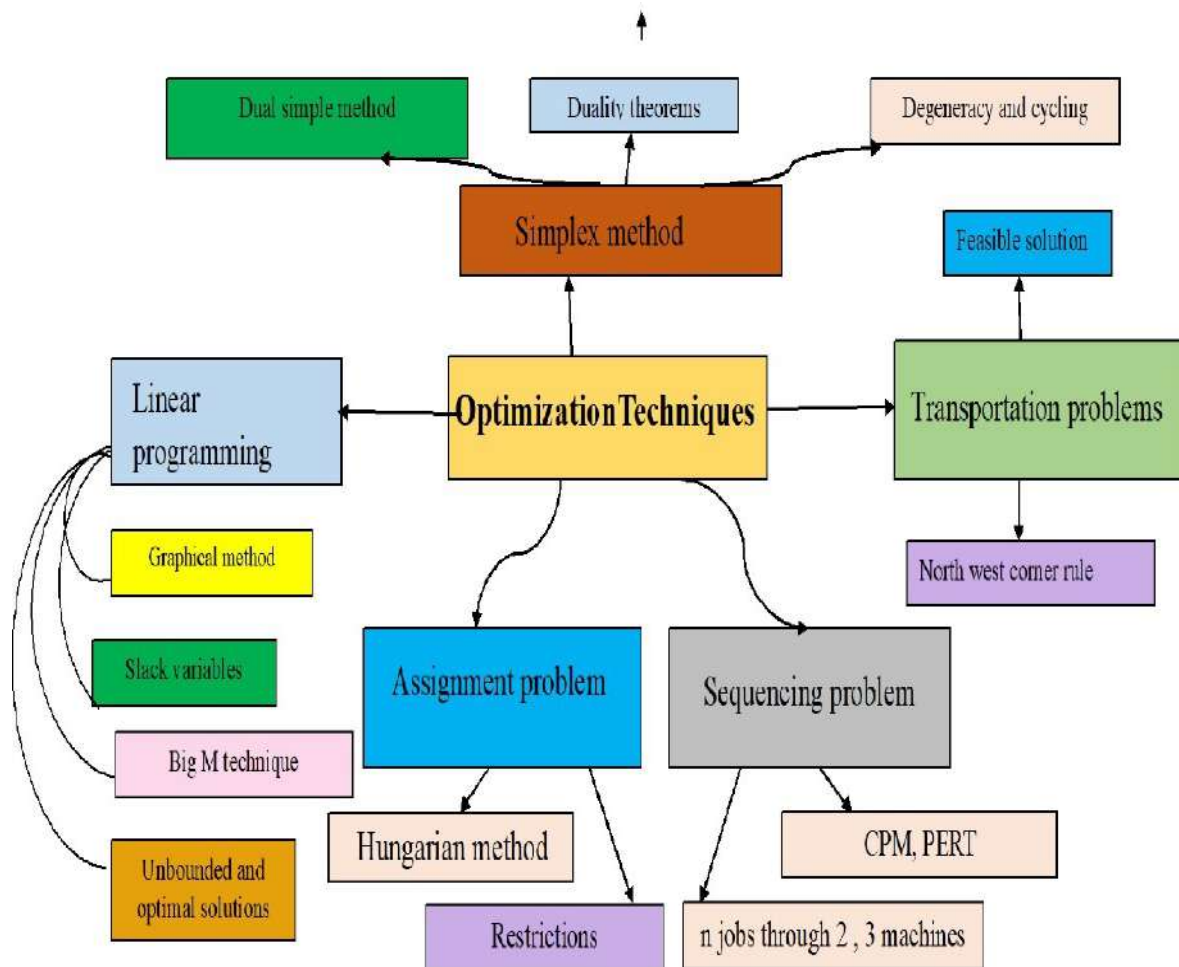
Dual simple method

Duality theorems

Degeneracy and cycling

Simplex method

Feasible solution

Linear programming

OptimizationTechniques

Transportation problems

Graphical method

North west comer rule

Slack variables

Assignment problem

Sequencing problem

Big M technique

Hungarian method

CPM, PERT

Unbounded and optimal solutions

Restrictions

n jobs through 2 , 3 machines